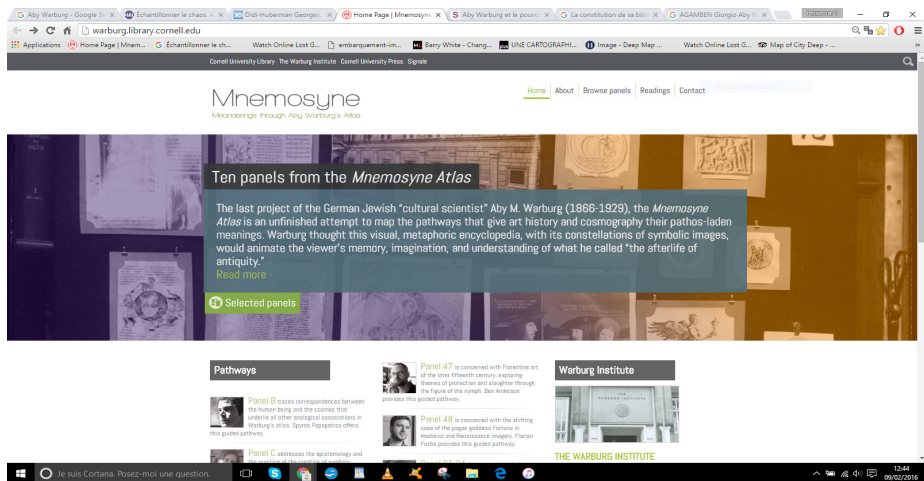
Aby Warburg - Google Se ×
Échantillonner le chaos. A ×
Didi-Huberman Georges ×
Home Page | Mnemosyne ×
Aby Warburg et le pouvo ×
La constitution de sa bibl ×
AGAMBEN Giorgio Aby W ×

warburg.library.cornell.edu

Applications
Home Page | Mnem...
Échantillonner le ch...
Watch Online Lost G...
embarquement-im...
Barry White - Chang...
UNE CARTOGRAPHI...
Image - Deep Map ...
Watch Online Lost G...
Map of City Deep - ...

Cornell University Library
The Warburg Institute
Cornell University Press
Signale

Mnemosyne
Meanderings through Aby Warburg's Atlas

Home
About
Browse panels
Readings
Contact

Ten panels from the Mnemosyne Atlas

The last project of the German Jewish "cultural scientist" Aby M. Warburg (1866-1929), the Mnemosyne Atlas is an unfinished attempt to map the pathways that give art history and cosmography their pathos-laden meanings. Warburg thought this visual, metaphoric encyclopedia, with its constellations of symbolic images, would animate the viewer's memory, imagination, and understanding of what he called "the afterlife of antiquity."
Read more ›

Selected panels

Pathways

Panel B traces correspondences between the human being and the cosmos that underlie all other analogical associations in Warburg's atlas. Spyros Papapetros offers this guided pathway.

Panel C addresses the epistemology and the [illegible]

Panel 47 is concerned with Florentine art of the later fifteenth century, exploring themes of protection and slaughter through the figure of the nymph. Ben Anderson provides this guided pathway.

Panel 48 is concerned with the shifting uses of the pagan goddess Fortuna in medieval and Renaissance imagery. Fiaiian Fuchs provides this guided pathway.

Warburg Institute

THE WARBURG INSTITUTE

Je suis Cortana. Posez-moi une question.
12:44
09/02/2016